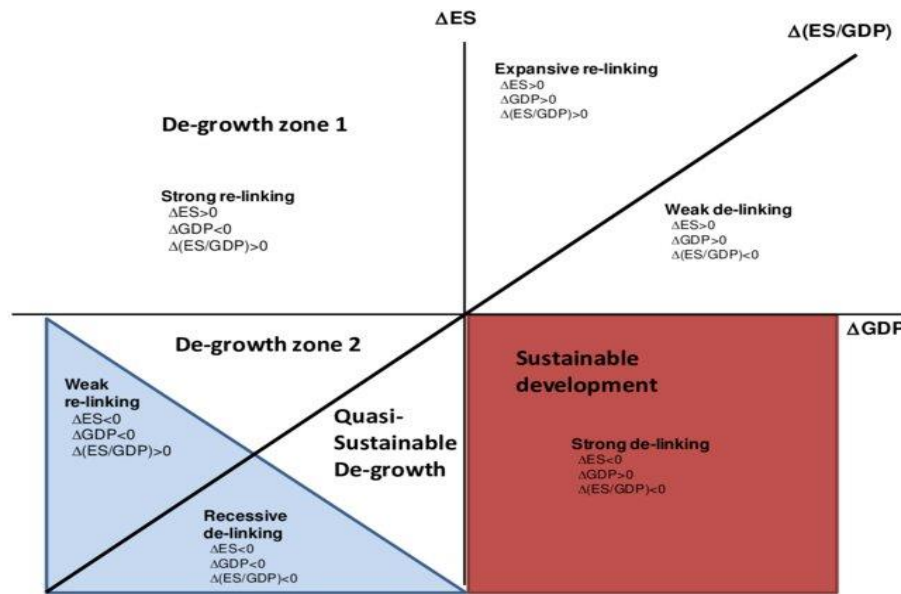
ΔES

Δ(ES/GDP)

Expansive re-linking
ΔES>0
ΔGDP>0
Δ(ES/GDP)>0

De-growth zone 1

Strong re-linking
ΔES>0
ΔGDP<0
Δ(ES/GDP)>0

Weak de-linking
ΔES>0
ΔGDP>0
Δ(ES/GDP)<0

ΔGDP

De-growth zone 2

Sustainable development

Weak re-linking
ΔES<0
ΔGDP<0
Δ(ES/GDP)>0

Quasi-Sustainable De-growth

Strong de-linking
ΔES<0
ΔGDP>0
Δ(ES/GDP)<0

Recessive de-linking
ΔES<0
ΔGDP<0
Δ(ES/GDP)<0